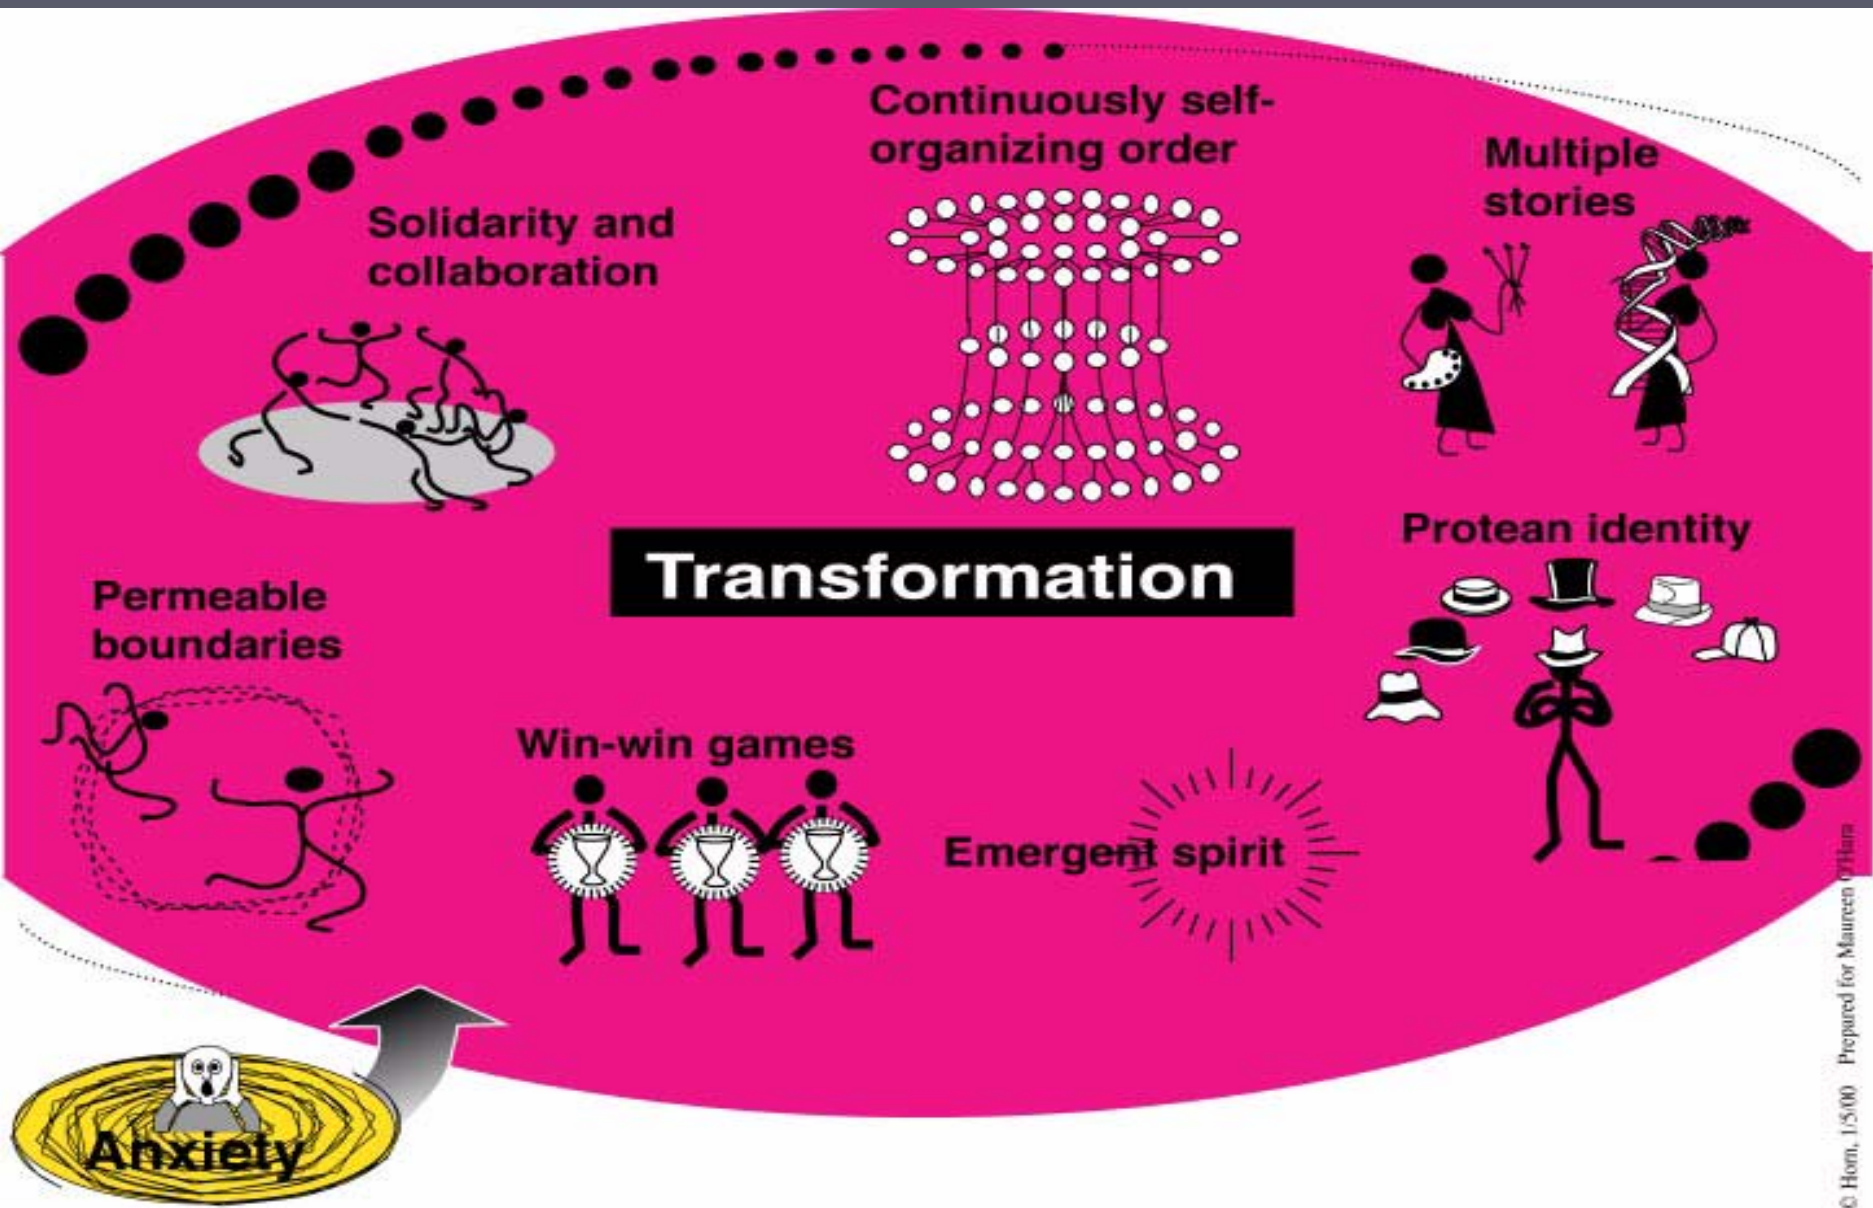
Continuously self-organizing order

Solidarity and collaboration

Multiple stories

Transformation

Protean identity

Permeable boundaries

Win-win games

Emergent spirit

Anxiety

© Horn, 1/5/00 Prepared for Maureen O'Hara